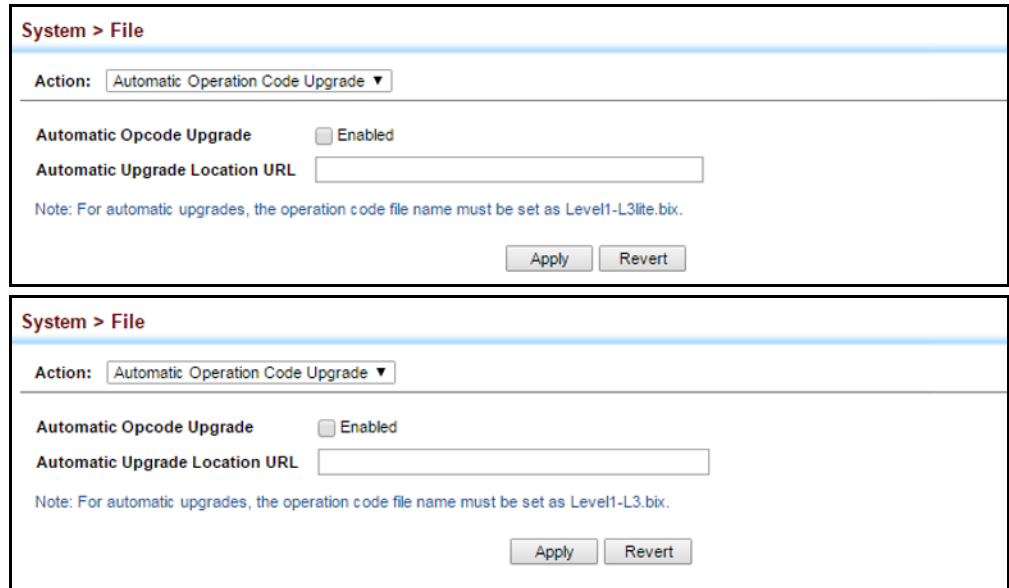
System > File

Action: Automatic Operation Code Upgrade ▼

Automatic Opcode Upgrade Enabled

Automatic Upgrade Location URL

Note: For automatic upgrades, the operation code file name must be set as Level1-L3lite.bix.

Apply Revert

System > File

Action: Automatic Operation Code Upgrade ▼

Automatic Opcode Upgrade Enabled

Automatic Upgrade Location URL

Note: For automatic upgrades, the operation code file name must be set as Level1-L3.bix.

Apply Revert